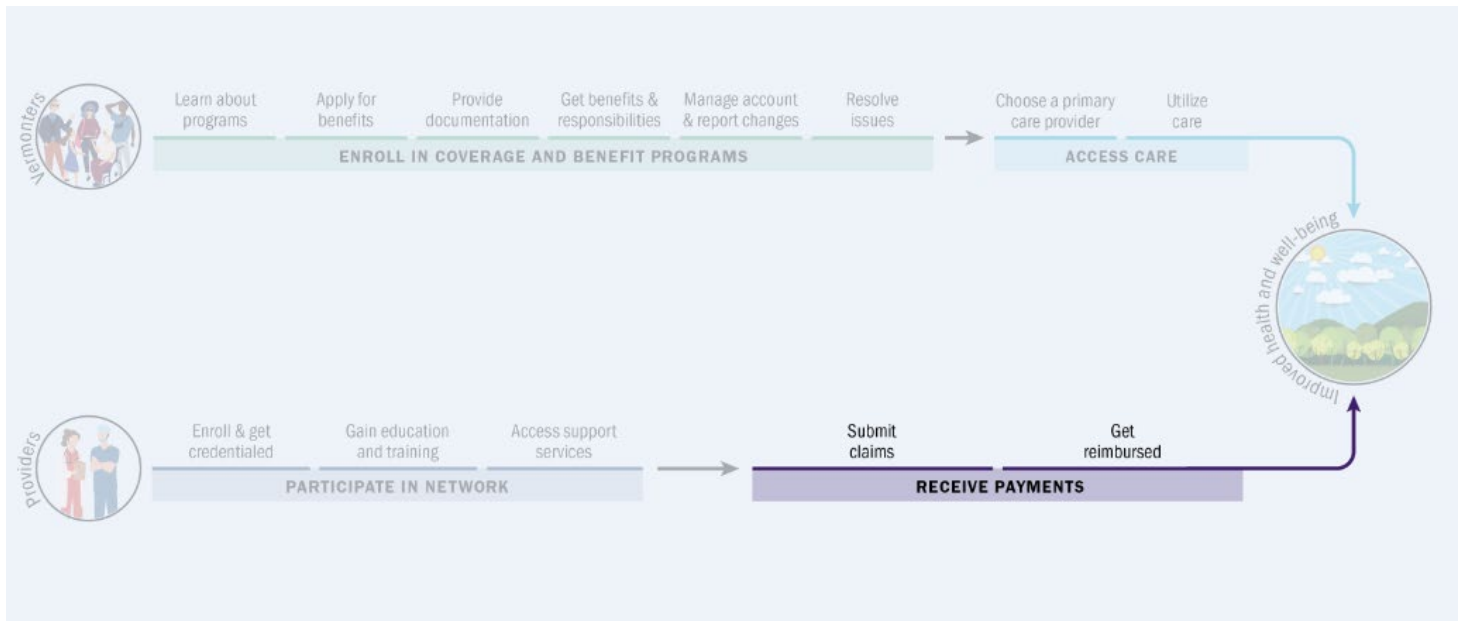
Vermonters

Learn about programs

Apply for benefits

Provide documentation

Get benefits & responsibilities

Manage account & report changes

Resolve issues

ENROLL IN COVERAGE AND BENEFIT PROGRAMS

Choose a primary care provider

Utilize care

ACCESS CARE

Improved health and well-being

Providers

Enroll & get credentialed

Gain education and training

Access support services

PARTICIPATE IN NETWORK

Submit claims

Get reimbursed

RECEIVE PAYMENTS